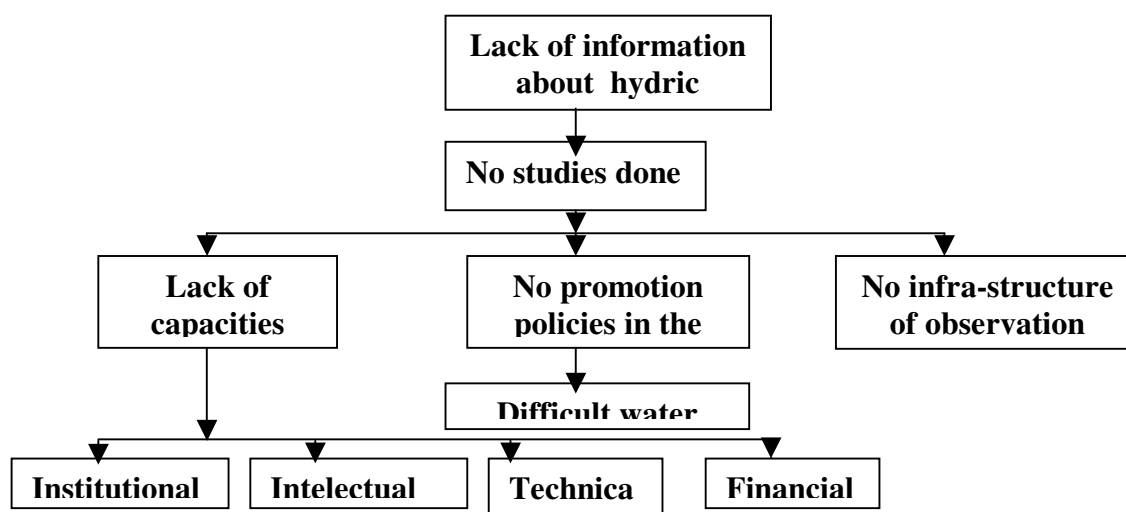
Lack of information about hydric

No studies done

Lack of capacities

No promotion policies in the

No infra-structure of observation

Difficult water

Institutional

Intelectual

Technica

Financial